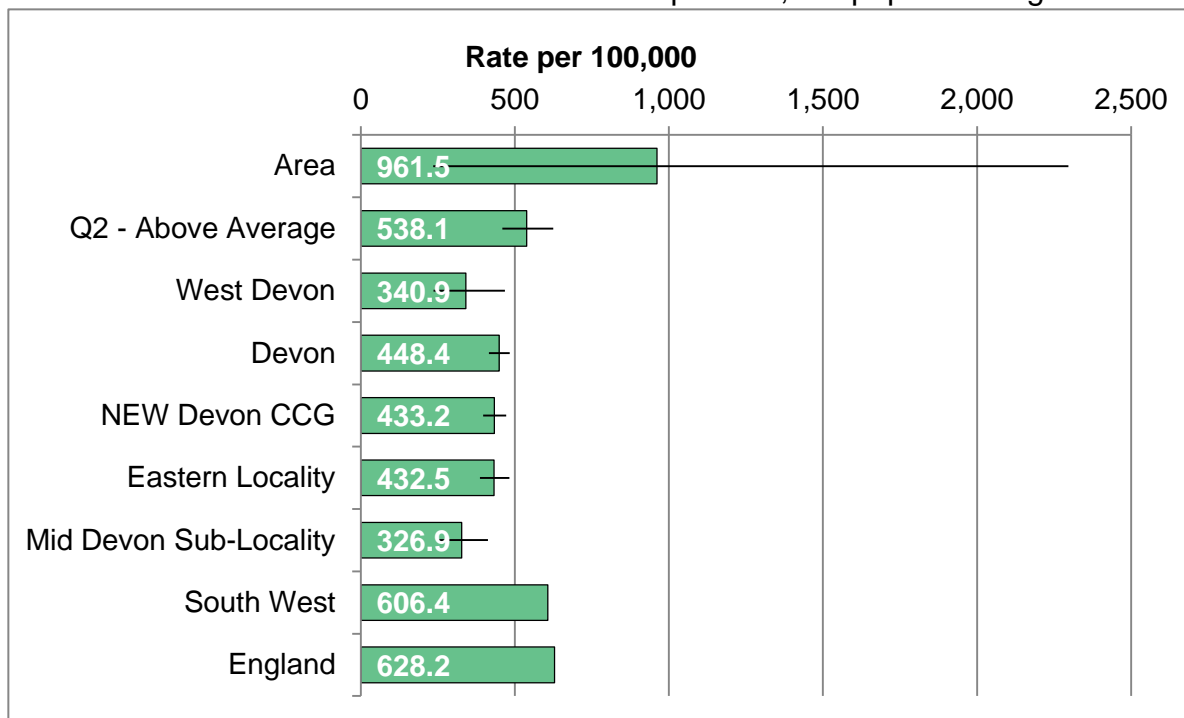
Rate per 100,000

0 500 1,000 1,500 2,000 2,500

Area 961.5
Q2 - Above Average 538.1
West Devon 340.9
Devon 448.4
NEW Devon CCG 433.2
Eastern Locality 432.5
Mid Devon Sub-Locality 326.9
South West 606.4
England 628.2